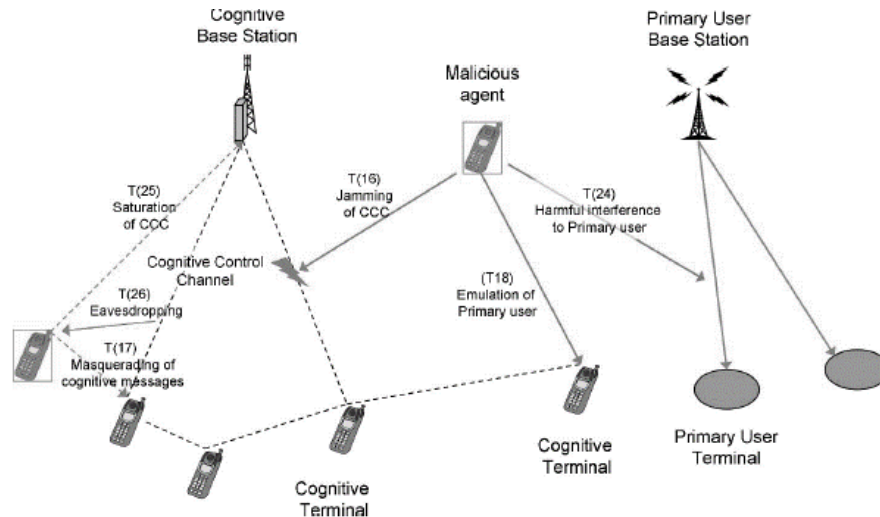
Cognitive Base Station

Primary User Base Station

Malicious agent

T(25) Saturation of CCC

T(16) Jamming of CCC

T(24) Harmful interference to Primary user

Cognitive Control Channel

(T18) Emulation of Primary user

T(26) Eavesdropping

T(17) Masquerading of cognitive messages

Cognitive Terminal

Primary User Terminal

Cognitive Terminal